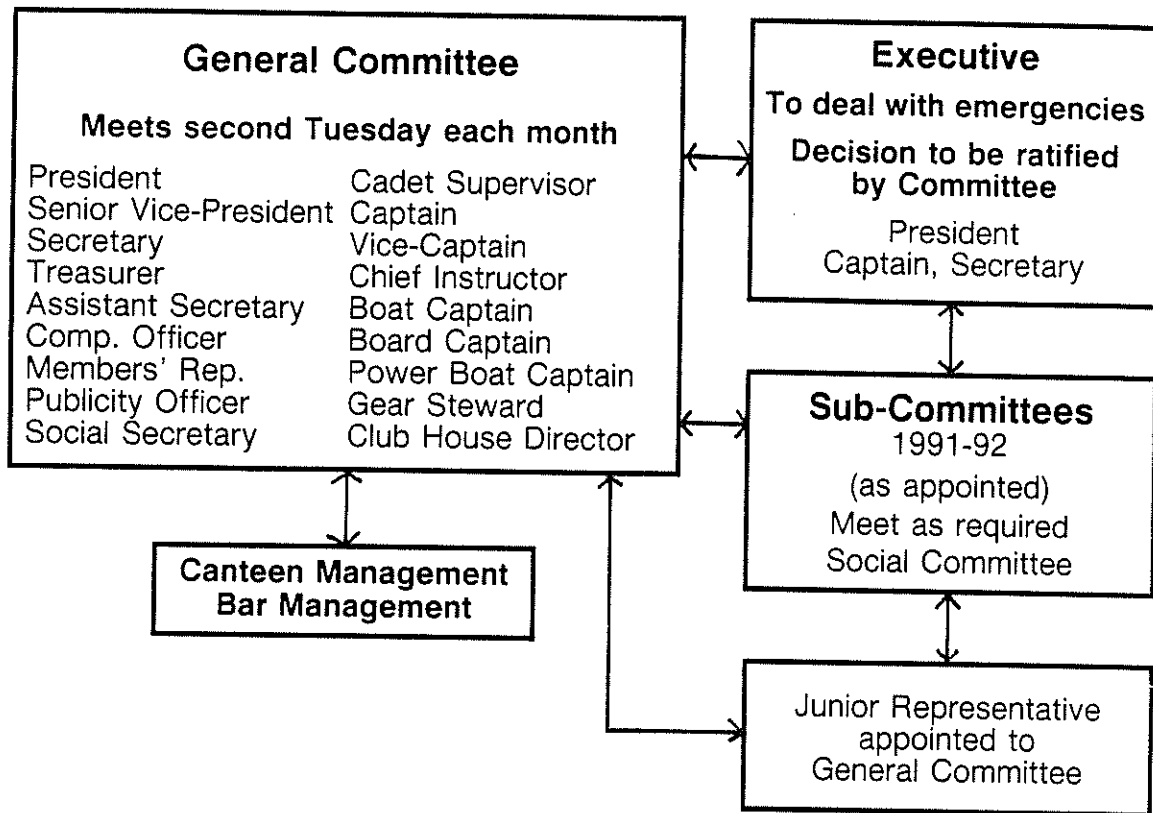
General Committee

Meets second Tuesday each month

President
Senior Vice-President
Secretary
Treasurer
Assistant Secretary
Comp. Officer
Members' Rep.
Publicity Officer
Social Secretary

Cadet Supervisor
Captain
Vice-Captain
Chief Instructor
Boat Captain
Board Captain
Power Boat Captain
Gear Steward
Club House Director

Executive

To deal with emergencies

Decision to be ratified by Committee

President
Captain, Secretary

Sub-Committees
1991-92
(as appointed)
Meet as required
Social Committee

Canteen Management
Bar Management

Junior Representative appointed to General Committee